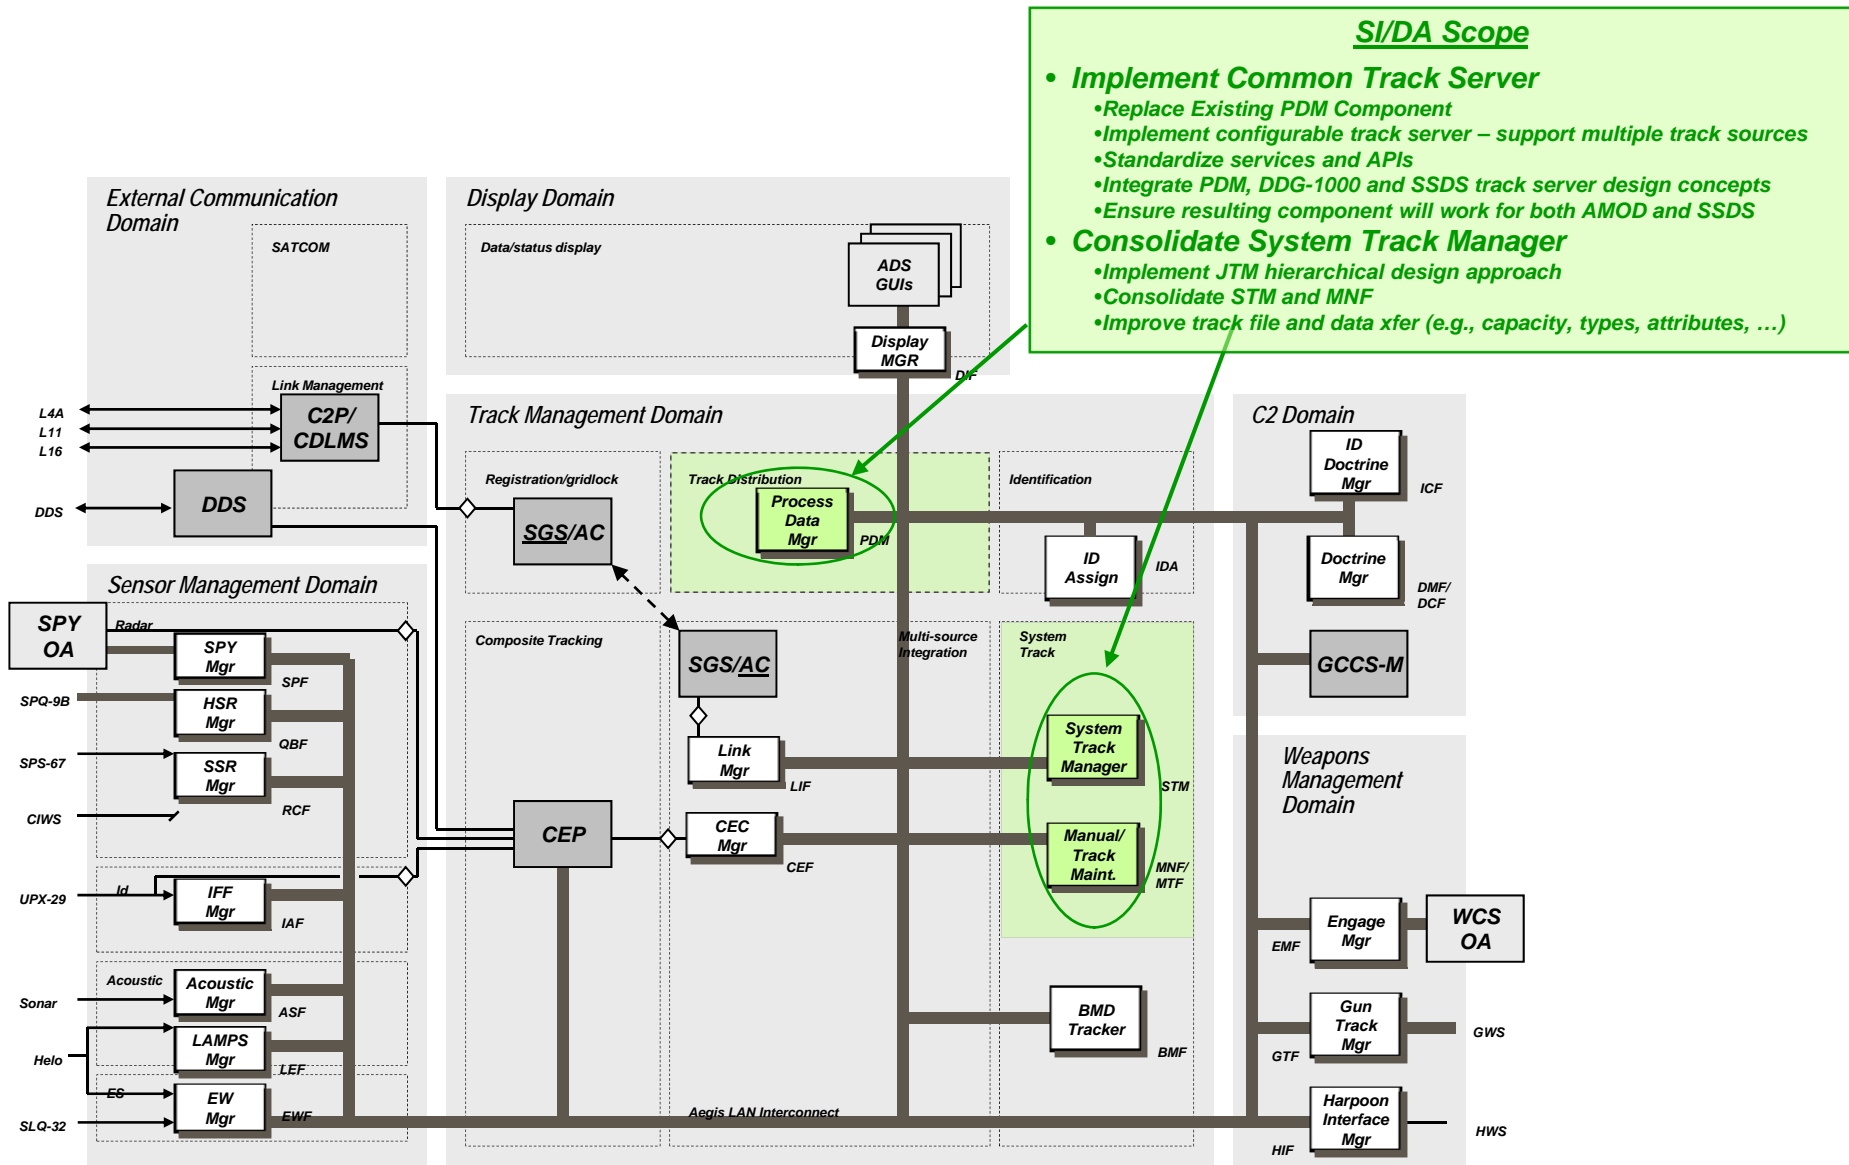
SI/DA Scope

• Implement Common Track Server
•Replace Existing PDM Component
•Implement configurable track server – support multiple track sources
•Standardize services and APIs
•Integrate PDM, DDG-1000 and SSDS track server design concepts
•Ensure resulting component will work for both AMOD and SSDS

• Consolidate System Track Manager
•Implement JTM hierarchical design approach
•Consolidate STM and MNF
•Improve track file and data xfer (e.g., capacity, types, attributes, …)

External Communication Domain
SATCOM
Link Management
L4A
L11
L16
C2P/ CDLMS
DDS
DDS

Display Domain
Data/status display
ADS GUIs
Display MGR
DIF

Track Management Domain
Registration/gridlock
SGS/AC
Track Distribution
Process Data Mgr
PDM
Identification
ID Assign
IDA
Composite Tracking
SGS/AC
Multi-source Integration
System Track
Link Mgr
LIF
System Track Manager
STM
CEP
CEC Mgr
CEF
Manual/ Track Maint.
MNF/ MTF
BMD Tracker
BMF
Aegis LAN Interconnect

C2 Domain
ID Doctrine Mgr
ICF
Doctrine Mgr
DMF/ DCF
GCCS-M

Weapons Management Domain
Engage Mgr
EMF
WCS OA
Gun Track Mgr
GTF
GWS
Harpoon Interface Mgr
HIF
HWS

Sensor Management Domain
SPY OA
Radar
SPY Mgr
SPF
SPQ-9B
HSR Mgr
QBF
SPS-67
SSR Mgr
RCF
CIWS
UPX-29
Id
IFF Mgr
IAF
Acoustic
Sonar
Acoustic Mgr
ASF
Helo
LAMPS Mgr
LEF
ES
SLQ-32
EW Mgr
EWF